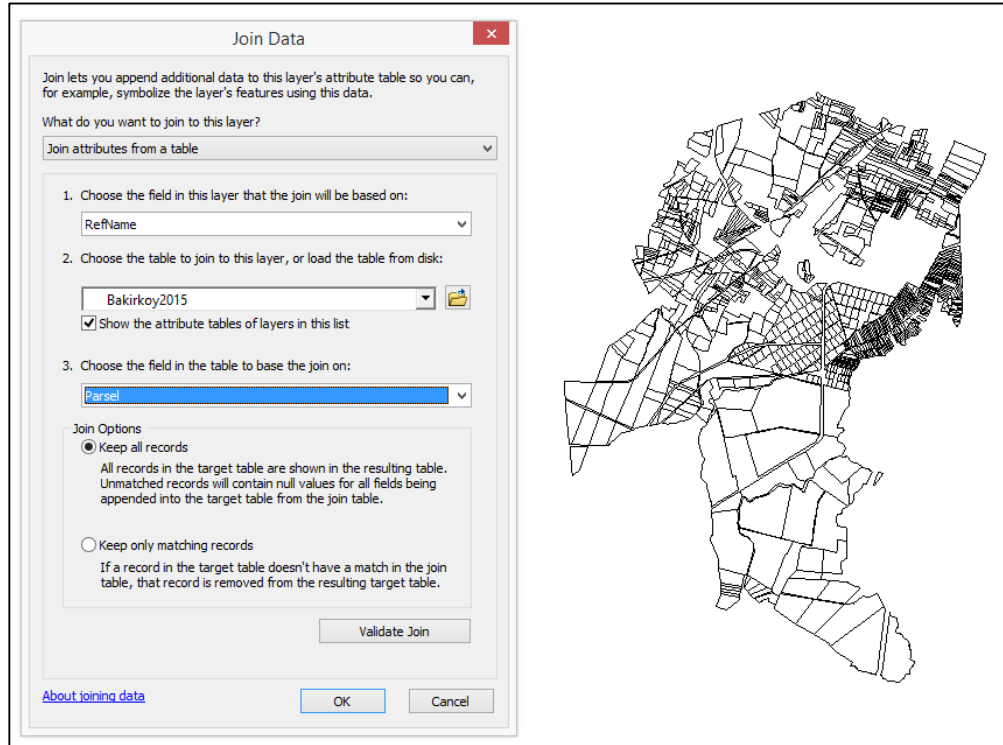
Join Data

Join lets you append additional data to this layer's attribute table so you can, for example, symbolize the layer's features using this data.

What do you want to join to this layer?

Join attributes from a table

1. Choose the field in this layer that the join will be based on:

RefName

2. Choose the table to join to this layer, or load the table from disk:

Bakirkoy2015

Show the attribute tables of layers in this list

3. Choose the field in the table to base the join on:

Parsel

Join Options

Keep all records

All records in the target table are shown in the resulting table. Unmatched records will contain null values for all fields being appended into the target table from the join table.

Keep only matching records

If a record in the target table doesn't have a match in the join table, that record is removed from the resulting target table.

Validate Join

About joining data

OK

Cancel